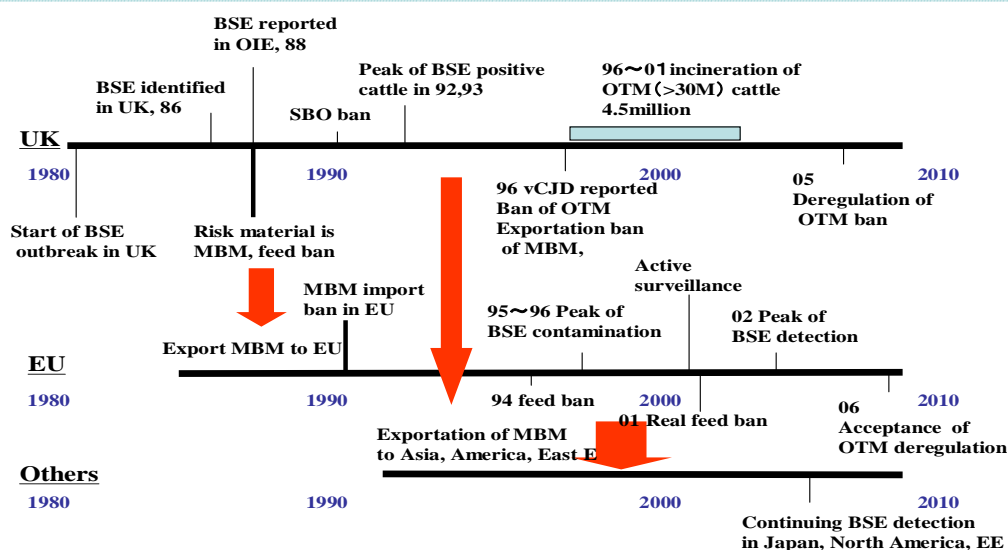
BSE reported in OIE, 88

BSE identified in UK, 86

Peak of BSE positive cattle in 92,93

SBO ban

96〜01 incineration of OTM (>30M) cattle 4.5million

UK

1980

1990

2000

2010

96 vCJD reported Ban of OTM Exportation ban of MBM,

05 Deregulation of OTM ban

Start of BSE outbreak in UK

Risk material is MBM, feed ban

Active surveillance

MBM import ban in EU

95〜96 Peak of BSE contamination

02 Peak of BSE detection

Export MBM to EU

EU

1980

1990

94 feed ban

2000

2010

01 Real feed ban

06 Acceptance of OTM deregulation

Exportation of MBM to Asia, America, East E

Others

1980

1990

2000

2010

Continuing BSE detection in Japan, North America, EE